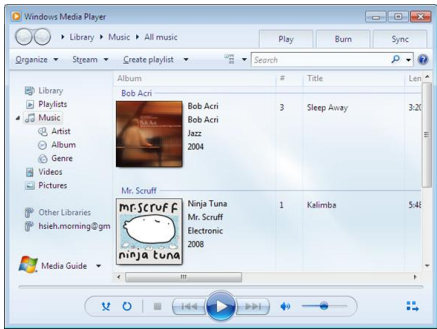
Windows Media Player

Library ▸ Music ▸ All music

Play

Burn

Sync

Organize ▾ Stream ▾ Create playlist ▾

Search

Library
Playlists
Music
Artist
Album
Genre
Videos
Pictures

Other Libraries
hsieh.morning@gm

Media Guide ▾

| Album | | # | Title | Len |
|---|---|---|---|---|
| Bob Acri | | | | |
| | Bob Acri<br>Bob Acri<br>Jazz<br>2004 | 3 | Sleep Away | 3:2 |
| Mr. Scruff | | | | |
| mr. scruff ninja tuna | Ninja Tuna<br>Mr. Scruff<br>Electronic<br>2008 | 1 | Kalimba | 5:4 |